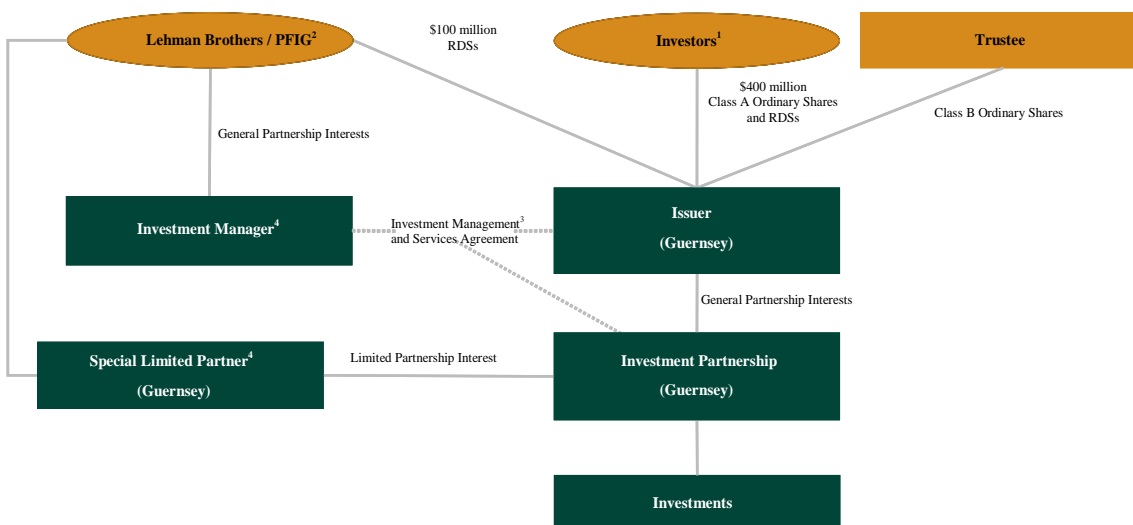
Lehman Brothers / PFIG$^2$

$100 million RDSs

Investors$^1$

Trustee

$400 million Class A Ordinary Shares and RDSs

Class B Ordinary Shares

General Partnership Interests

Investment Manager$^4$

Investment Management$^3$ and Services Agreement

Issuer

(Guernsey)

General Partnership Interests

Special Limited Partner$^4$

(Guernsey)

Limited Partnership Interest

Investment Partnership

(Guernsey)

Investments